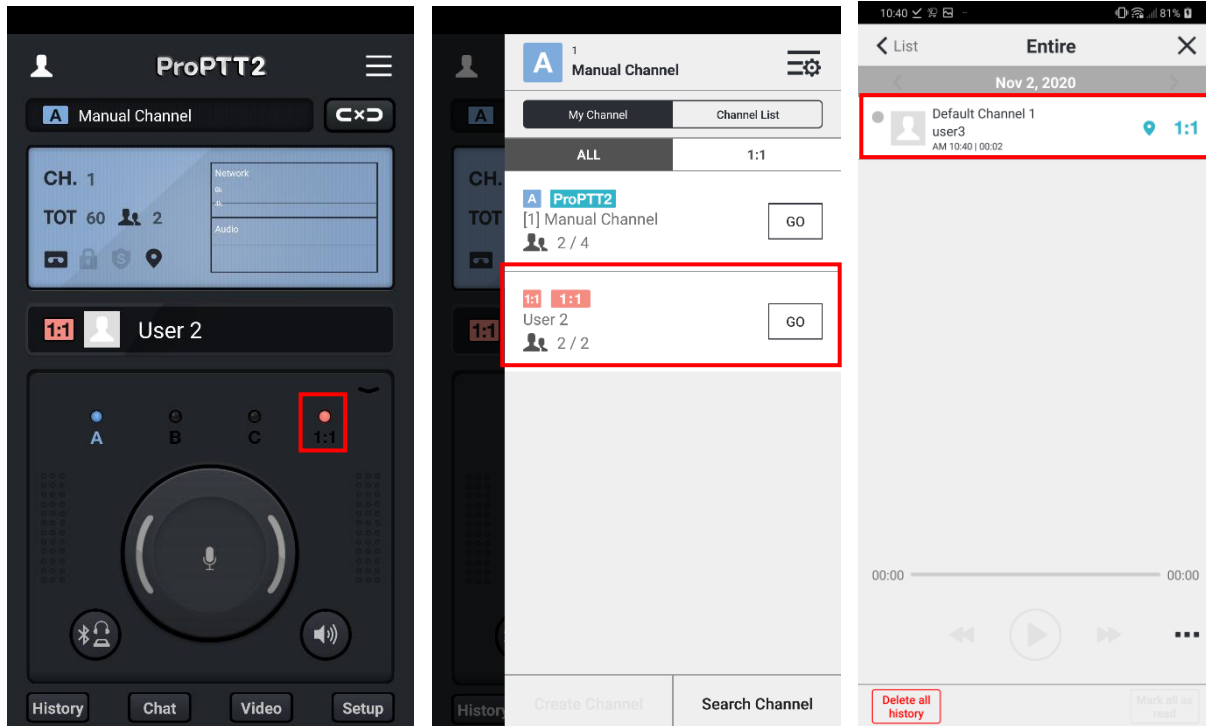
ProPTT2

A Manual Channel

CH. 1

TOT 60 2

Network

Audio

1:1 User 2

A B C 1:1

History Chat Video Setup

A 1
Manual Channel

My Channel Channel List

ALL 1:1

A ProPTT2
[1] Manual Channel
2 / 4
GO

1:1 1:1
User 2
2 / 2
GO

History

Create Channel Search Channel

10:40 81%

List Entire

Nov 2, 2020

Default Channel 1
user3
AM 10:40 | 00:02
1:1

00:00 00:00

Delete all history

Mark all as read